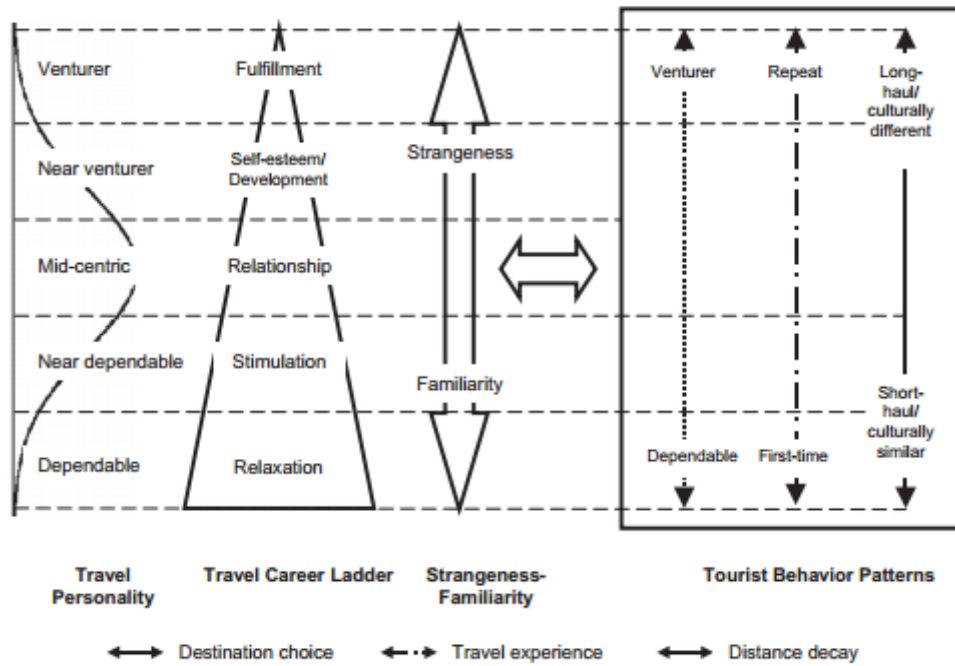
Venturer
Near venturer
Mid-centric
Near dependable
Dependable

Fulfillment
Self-esteem/ Development
Relationship
Stimulation
Relaxation

Strangeness
Familiarity

Venturer
Dependable
Repeat
First-time
Long-haul/ culturally different
Short-haul/ culturally similar

Travel Personality
Travel Career Ladder
Strangeness-Familiarity
Tourist Behavior Patterns

Destination choice
Travel experience
Distance decay